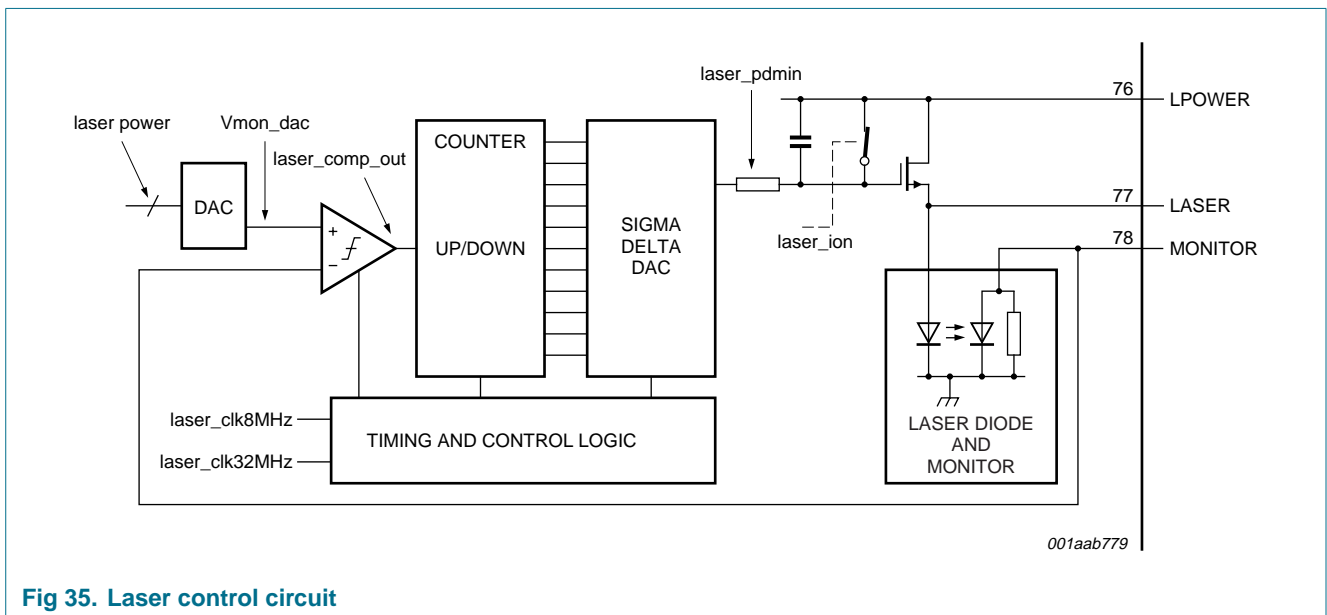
laser power
Vmon_dac
laser_comp_out
DAC
+
−
COUNTER
UP/DOWN
SIGMA DELTA DAC
laser_pdmin
laser_ion
76
LPOWER
77
LASER
78
MONITOR
LASER DIODE AND MONITOR
laser_clk8MHz
laser_clk32MHz
TIMING AND CONTROL LOGIC
001aab779

Fig 35. Laser control circuit